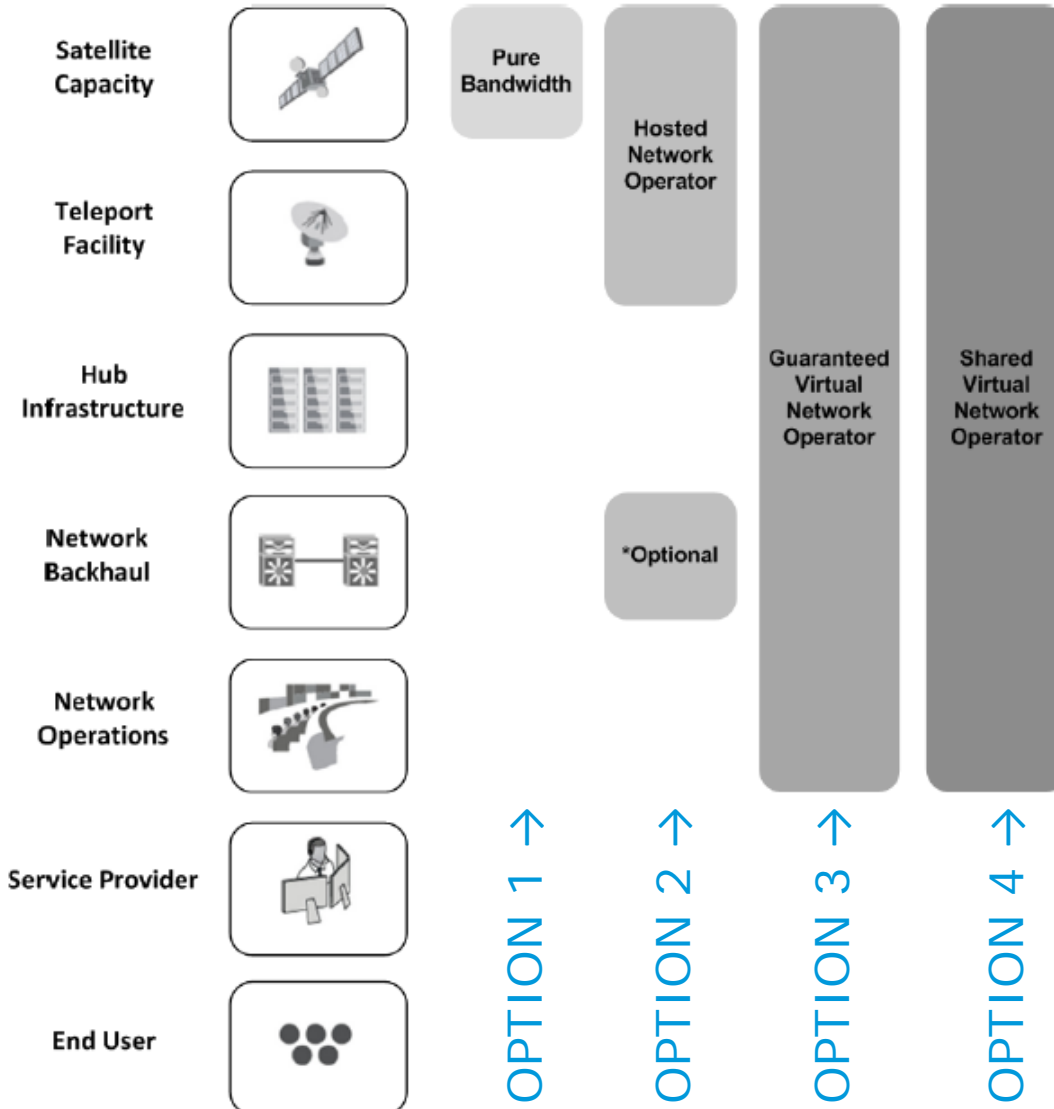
Satellite Capacity

Teleport Facility

Hub Infrastructure

Network Backhaul

Network Operations

Service Provider

End User

Pure Bandwidth

Hosted Network Operator

*Optional

Guaranteed Virtual Network Operator

Shared Virtual Network Operator

OPTION 1 →

OPTION 2 →

OPTION 3 →

OPTION 4 →